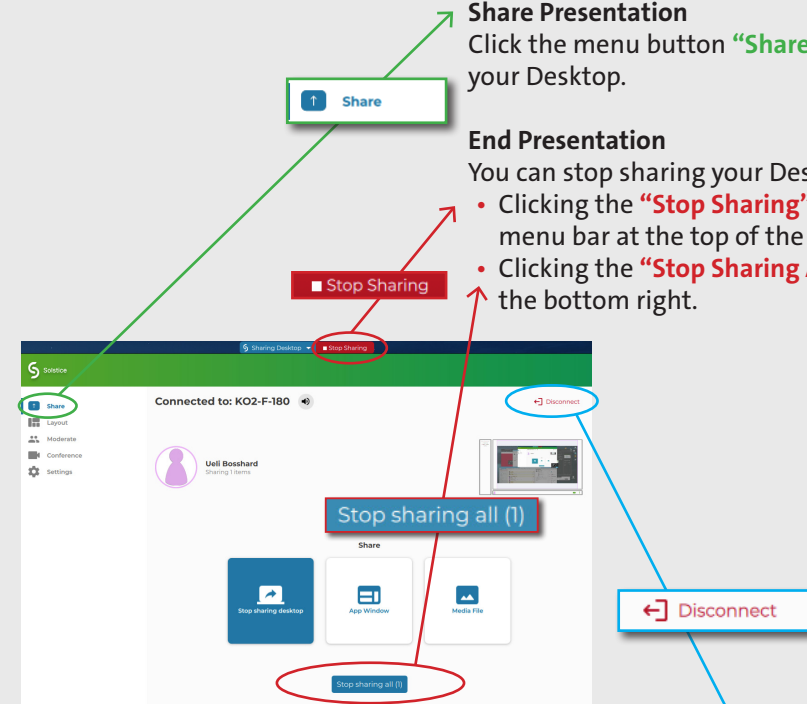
Share Presentation

Click the menu button "Share

your Desktop.

End Presentation

You can stop sharing your Des

• Clicking the "Stop Sharing" menu bar at the top of the

• Clicking the "Stop Sharing A the bottom right.

Share

Stop Sharing

Sharing Desktop

Stop Sharing

Solstice

Share

Layout

Moderate

Conference

Settings

Connected to: KO2-F-180

Disconnect

Ueli Bosshard

Sharing 1 items

Stop sharing all (1)

Share

Stop sharing desktop

App Window

Media File

Stop sharing all (1)

Disconnect